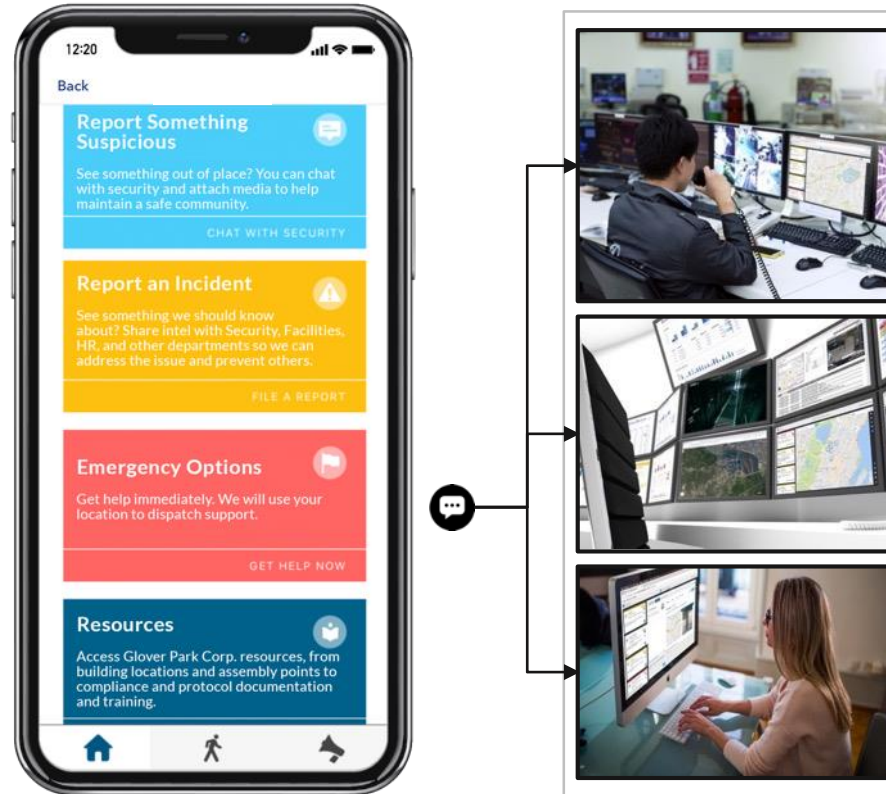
12:20

Back

Report Something Suspicious

See something out of place? You can chat with security and attach media to help maintain a safe community.

CHAT WITH SECURITY

Report an Incident

See something we should know about? Share intel with Security, Facilities, HR, and other departments so we can address the issue and prevent others.

FILE A REPORT

Emergency Options

Get help immediately. We will use your location to dispatch support.

GET HELP NOW

Resources

Access Glover Park Corp. resources, from building locations and assembly points to compliance and protocol documentation and training.